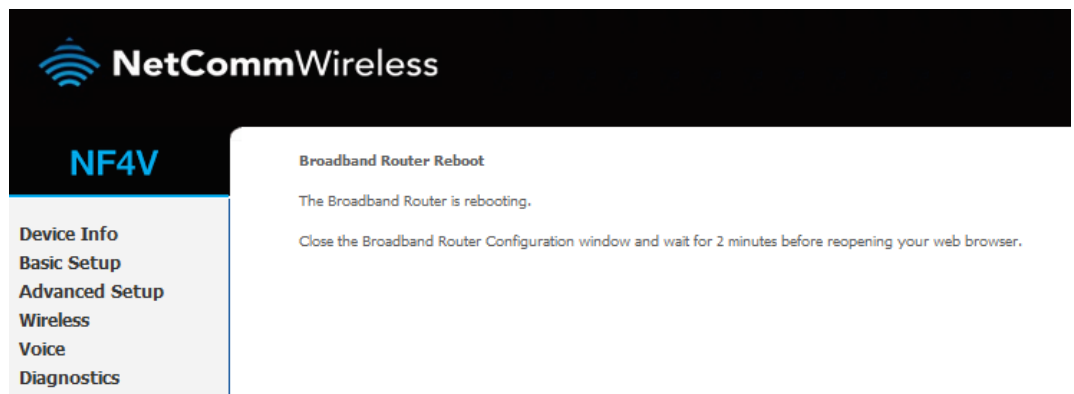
NetCommWireless

NF4V

Device Info
Basic Setup
Advanced Setup
Wireless
Voice
Diagnostics

Broadband Router Reboot

The Broadband Router is rebooting.

Close the Broadband Router Configuration window and wait for 2 minutes before reopening your web browser.